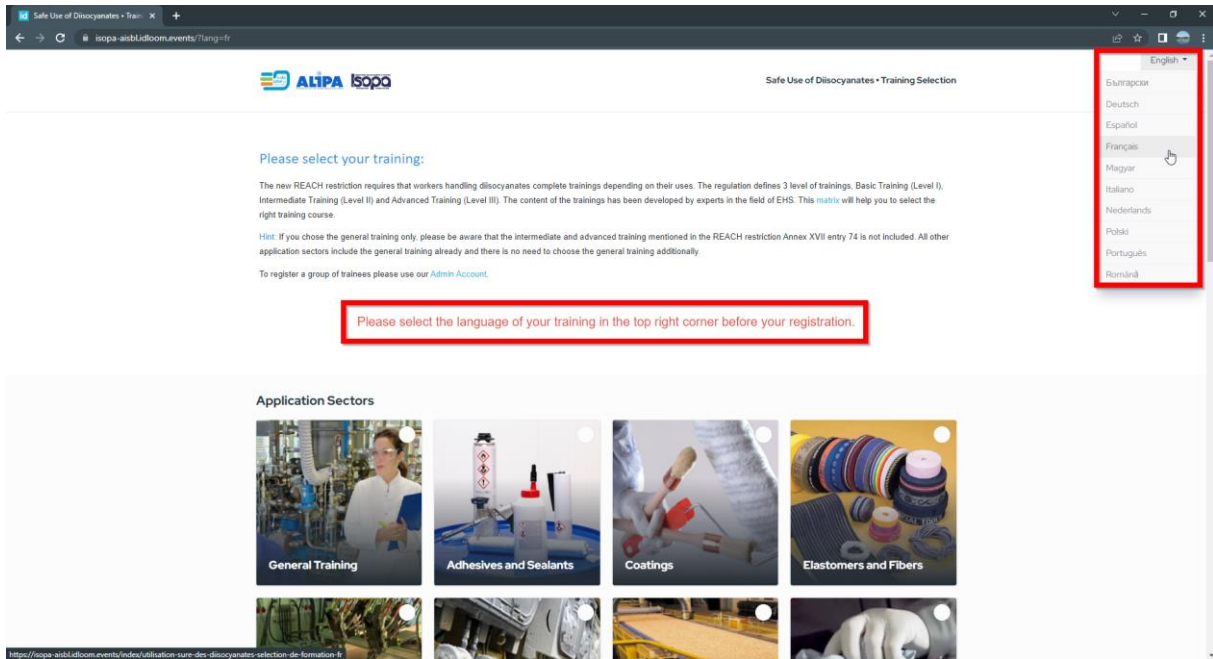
Safe Use of Diisocyanates • Train ×

isopa-aisbl.idloom.events/?lang=fr

ALIPA ISOPA

Safe Use of Diisocyanates • Training Selection

English

Български
Deutsch
Español
Français
Magyar
Italiano
Nederlands
Polski
Português
Română

Please select your training:

The new REACH restriction requires that workers handling diisocyanates complete trainings depending on their uses. The regulation defines 3 level of trainings, Basic Training (Level I), Intermediate Training (Level II) and Advanced Training (Level III). The content of the trainings has been developed by experts in the field of EHS. This matrix will help you to select the right training course.

Hint: If you chose the general training only, please be aware that the intermediate and advanced training mentioned in the REACH restriction Annex XVII entry 74 is not included. All other application sectors include the general training already and there is no need to choose the general training additionally.

To register a group of trainees please use our Admin Account.

Please select the language of your training in the top right corner before your registration.

Application Sectors

General Training

Adhesives and Sealants

Coatings

Elastomers and Fibers

https://isopa-aisbl.idloom.events/index/utilisation-sure-des-diisocyanates-selection-de-formation-fr